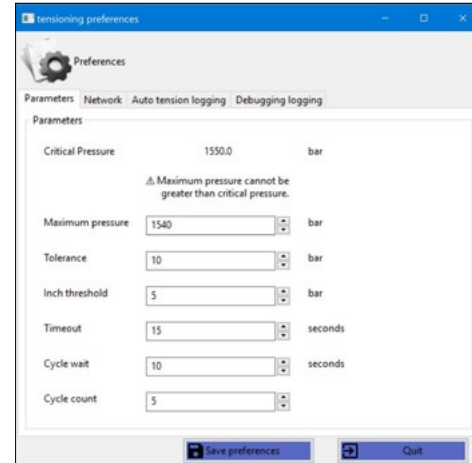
tensioning preferences

Preferences

Parameters Network Auto tension logging Debugging logging

Parameters

Critical Pressure 1550.0 bar

⚠ Maximum pressure cannot be greater than critical pressure.

Maximum pressure 1540 bar

Tolerance 10 bar

Inch threshold 5 bar

Timeout 15 seconds

Cycle wait 10 seconds

Cycle count 5

Save preferences

Quit